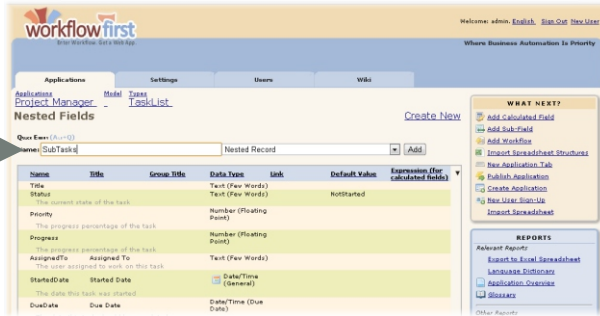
workflowfirst
Draw Workflow. Get a Web App

Welcome: admin. English. Sign Out New User

Where Business Automation Is Priority

Applications | Settings | Users | Wiki

Applications Model Types
Project Manager TaskList

Nested Fields

Create New

Quix Exp: (Alt+Q)
Name: SubTasks Nested Record Add

| Name | Title | Group Title | Data Type | Link | Default Value | Expression (for calculated fields) |
|---|---|---|---|---|---|---|
| Title | | | Text (Few Words) | | | |
| Status | | | Text (Few Words) | | NotStarted | |
| The current state of the task | | | | | | |
| Priority | | | Number (Floating Point) | | | |
| The progress percentage of this task | | | | | | |
| Progress | | | Number (Floating Point) | | | |
| The progress percentage of this task | | | | | | |
| AssignedTo | Assigned To | | Text (Few Words) | | | |
| The user assigned to work on this task | | | | | | |
| StartedDate | Started Date | | Date/Time (General) | | | |
| The date this task was started | | | | | | |
| DueDate | Due Date | | Date/Time (Due Date) | | | |

WHAT NEXT?
Add Calculated Field
Add Sub-Field
Add Workflow
Import Spreadsheet Structures
New Application Tab
Publish Application
Create Application
New User Sign-Up
Import Spreadsheet

REPORTS
Relevant Reports
Export to Excel Spreadsheet
Language Dictionary
Application Overview
Glossary
Other Reports